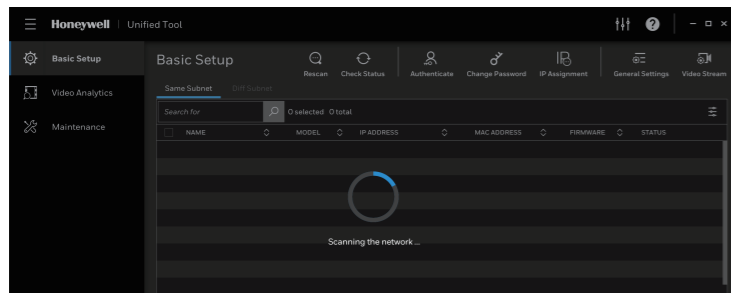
Honeywell | Unified Tool

Basic Setup
Video Analytics
Maintenance

Basic Setup

Rescan
Check Status
Authenticate
Change Password
IP Assignment
General Settings
Video Stream

Same Subnet
Diff Subnet

Search for
0 selected 0 total

| NAME | MODEL | IP ADDRESS | MAC ADDRESS | FIRMWARE | STATUS |
|---|---|---|---|---|---|

Scanning the network ...